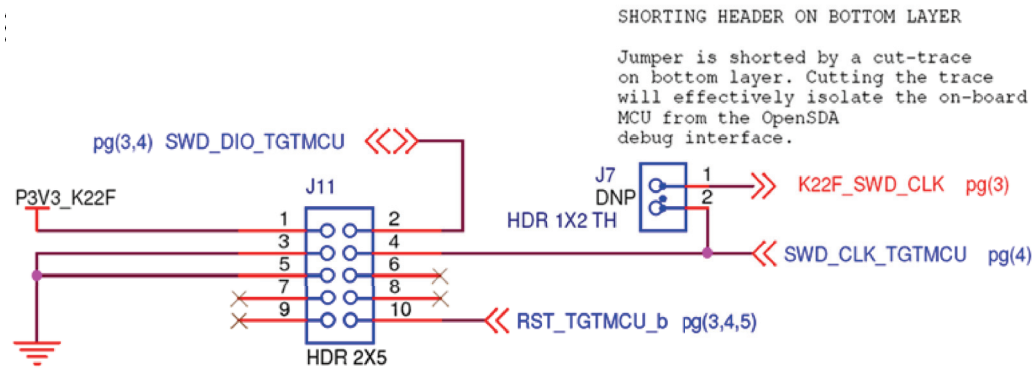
SHORTING HEADER ON BOTTOM LAYER

Jumper is shorted by a cut-trace on bottom layer. Cutting the trace will effectively isolate the on-board MCU from the OpenSDA debug interface.

pg(3,4) SWD_DIO_TGTMCU

J7
DNP
1
2
K22F_SWD_CLK pg(3)
HDR 1X2 TH

P3V3_K22F
J11
1 2
3 4
5 6
7 8
9 10
SWD_CLK_TGTMCU pg(4)
RST_TGTMCU_b pg(3,4,5)
HDR 2X5